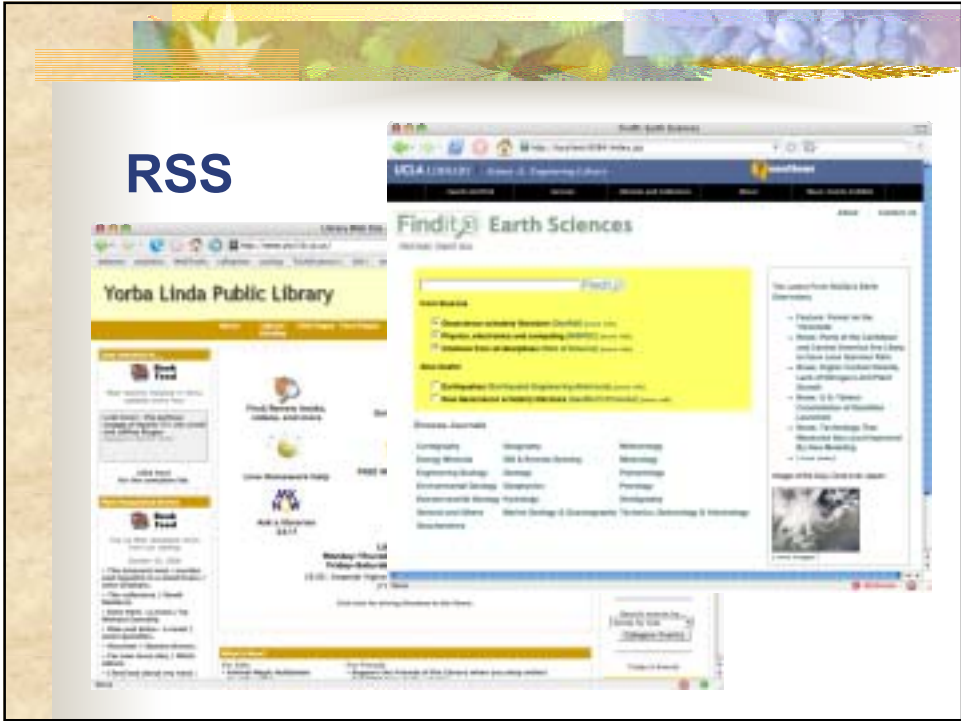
RSS

Yorba Linda Public Library

Book Feed

Book Feed

Find/Renew books, videos, and more

Ask a librarian 24/7

Findit Earth Sciences

Find It

Earth Sciences

Earthquakes

Browse Journals

Cartography
Energy Minerals
Engineering Geology
Environmental Geology
Geochemistry

Geography
GIS & Remote Sensing
Geology
Geophysics
Hydrology

Meteorology
Mineralogy
Paleontology
Petrology
Stratigraphy

Catalogue Search

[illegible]